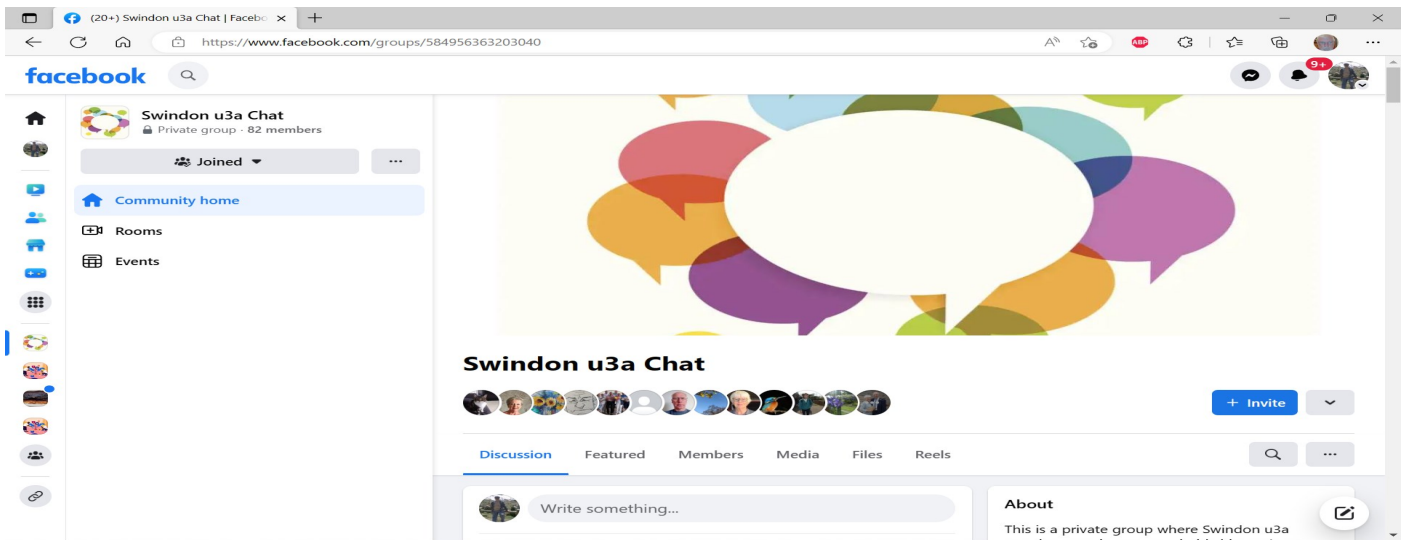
(20+) Swindon u3a Chat | Facebo

https://www.facebook.com/groups/584956363203040

facebook

9+

Swindon u3a Chat
Private group · 82 members

Joined

···

Community home

Rooms

Events

Swindon u3a Chat

+ Invite

Discussion Featured Members Media Files Reels

Write something...

About

This is a private group where Swindon u3a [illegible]